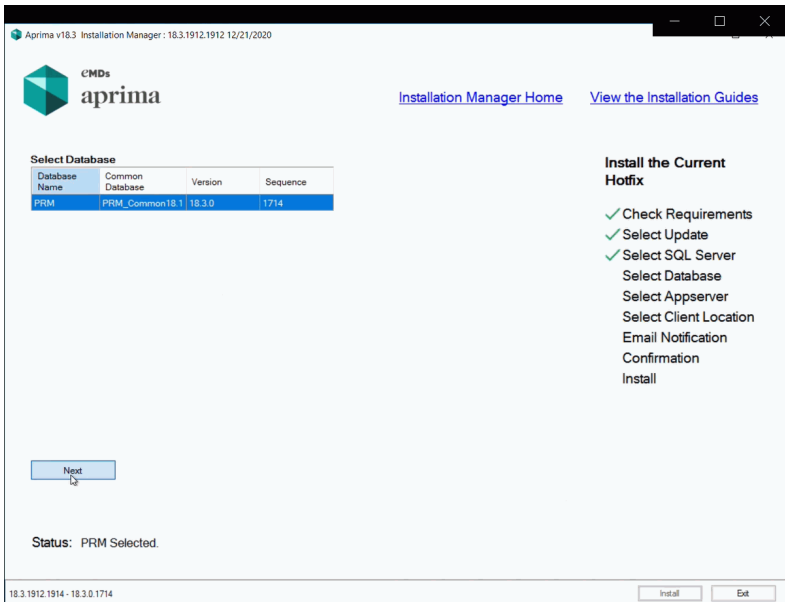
Aprima v18.3 Installation Manager : 18.3.1912.1912 12/21/2020

eMDs
aprima

Installation Manager Home

View the Installation Guides

Select Database

| Database Name | Common Database | Version | Sequence |
|---|---|---|---|
| PRM | PRM_Common18.1 | 18.3.0 | 1714 |

Install the Current Hotfix

✓Check Requirements
✓Select Update
✓Select SQL Server
Select Database
Select Appserver
Select Client Location
Email Notification
Confirmation
Install

Next

Status: PRM Selected.

18.3.1912.1914 - 18.3.0.1714

Install

Exit